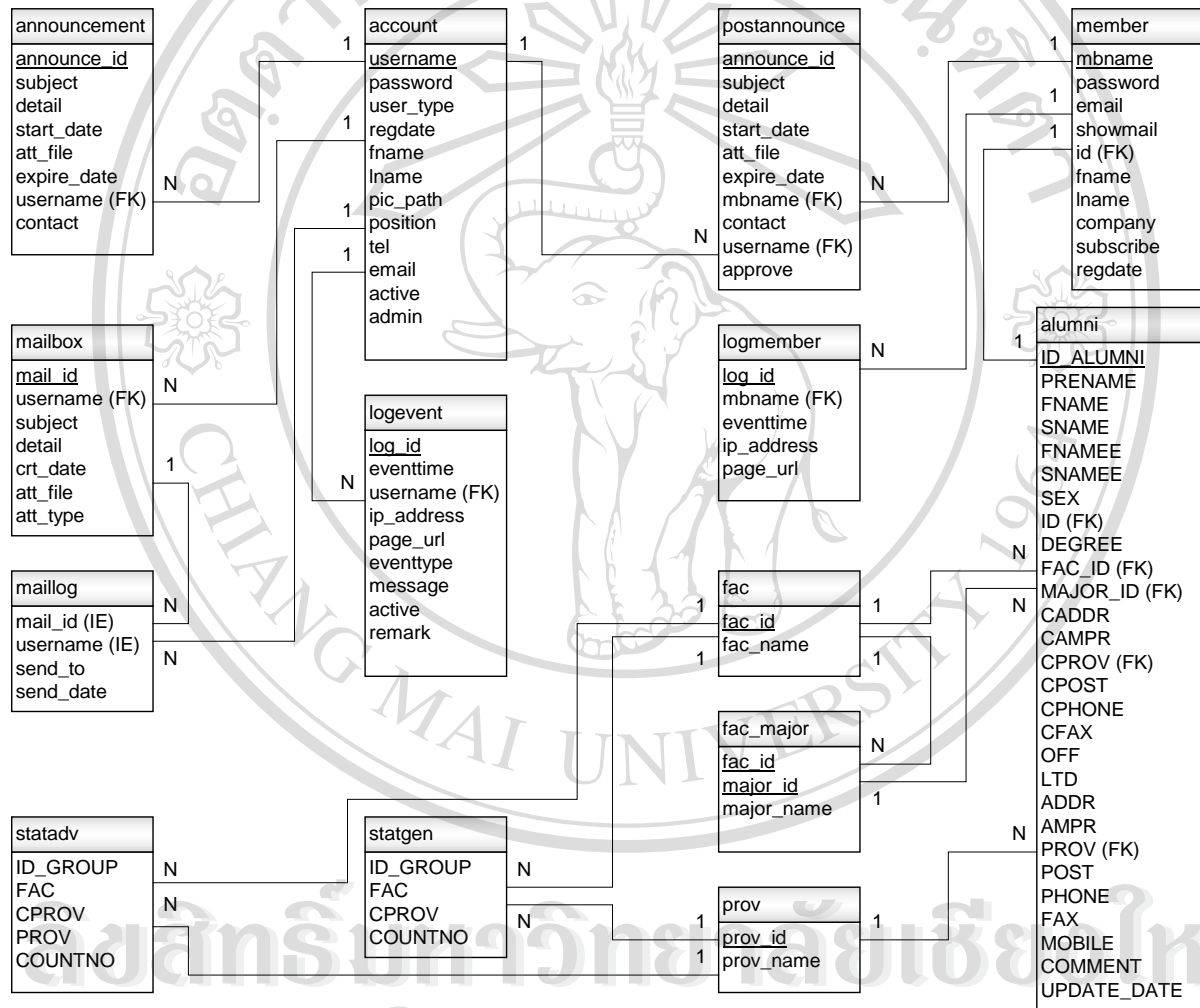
announcement
announce_id
subject
detail
start_date
att_file
expire_date
username (FK)
contact

account
username
password
user_type
regdate
fname
lname
pic_path
position
tel
email
active
admin

postannounce
announce_id
subject
detail
start_date
att_file
expire_date
mbname (FK)
contact
username (FK)
approve

member
mbname
password
email
showmail
id (FK)
fname
lname
company
subscribe
regdate

mailbox
mail_id
username (FK)
subject
detail
crt_date
att_file
att_type

logevent
log_id
eventtime
username (FK)
ip_address
page_url
eventtype
message
active
remark

logmember
log_id
mbname (FK)
eventtime
ip_address
page_url

alumni
ID_ALUMNI
PRENAME
FNAME
SNAME
FNAMEE
SNAMEE
SEX
ID (FK)
DEGREE
FAC_ID (FK)
MAJOR_ID (FK)
CADDR
CAMPR
CPROV (FK)
CPOST
CPHONE
CFAX
OFF
LTD
ADDR
AMPR
PROV (FK)
POST
PHONE
FAX
MOBILE
COMMENT
UPDATE_DATE

maillog
mail_id (IE)
username (IE)
send_to
send_date

fac
fac_id
fac_name

fac_major
fac_id
major_id
major_name

statadv
ID_GROUP
FAC
CPROV
PROV
COUNTNO

statgen
ID_GROUP
FAC
CPROV
COUNTNO

prov
prov_id
prov_name

1 1 1 1 1 1 1 1 1 1 1 1 1 1 1 1 1 1 1
N N N N N N N N N N N N N N N

ลิขสิทธิ์มหาวิทยาลัยเชียงใหม่
CHIANG MAI UNIVERSITY